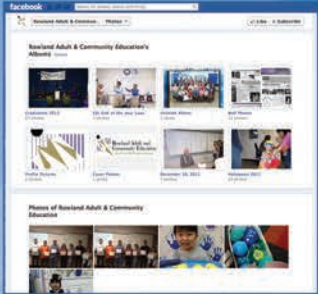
facebook

Rowland Adult & Commun... Photos

Like Subscribe

Rowland Adult & Community Education's Albums

Graduation 2012

5th Unit of the year Lows

Untitled Album

Wall Photos

Profile Pictures

Cover Photos

Rowland Adult and Community Education

December 16, 2011

Halloween 2011

Photos of Rowland Adult & Community Education